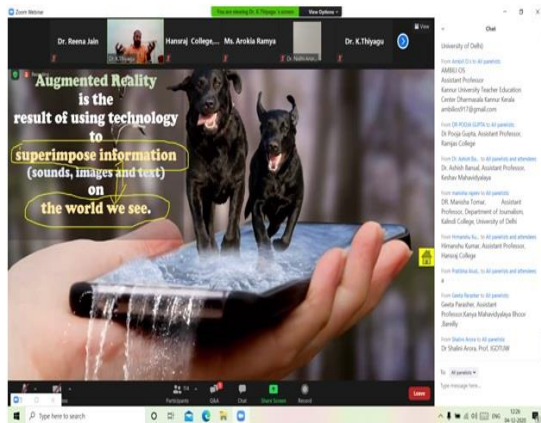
Zoom Webinar

You are viewing Dr. K.Thiyagu's screen   View Options

Dr. Reena Jain   Hansraj College...   Ms. Arokia Ramya   Dr. K.Thiyagu

Dr K.Thiyagu   Dr. Nidhi Arora

View

Augmented Reality is the result of using technology to superimpose information (sounds, images and text) on the world we see.

Chat

University of Delhi

From Ambili O.S to All panelists
AMBILI OS
Assistant Professor
Kannur University Teacher Education Center Dharmasala Kannur Kerala
ambilios917@gmail.com

From DR POOJA GUPTA to All panelists
Dr Pooja Gupta, Assistant Professor, Ramjas College

From Dr. Ashish Ba... to All panelists and attendees
Dr. Ashish Bansal, Assistant Professor, Keshav Mahavidyalaya

From manisha tejwni to All panelists and attendees
DR. Manisha Tomar, Assistant Professor, Department of Journalism, Kalindi College, University of Delhi

From Himanshu Ku... to All panelists and attendees
Himanshu Kumar, Assistant Professor, Hansraj College

From Pratibha Anuj to All panelists and attendees
a

From Geeta Parashar to All panelists
Geeta Parashar, Assistant Professor,Kanya Mahavidyalaya Bhoor ,Bareilly

From Shalini Arora to All panelists
Dr Shalini Arora, Prof. IGDTUW

To: All panelists

Type message here...

Participants   Q&A   Chat   Share Screen   Record   Leave

Type here to search

ENG   12:26   24-12-2020